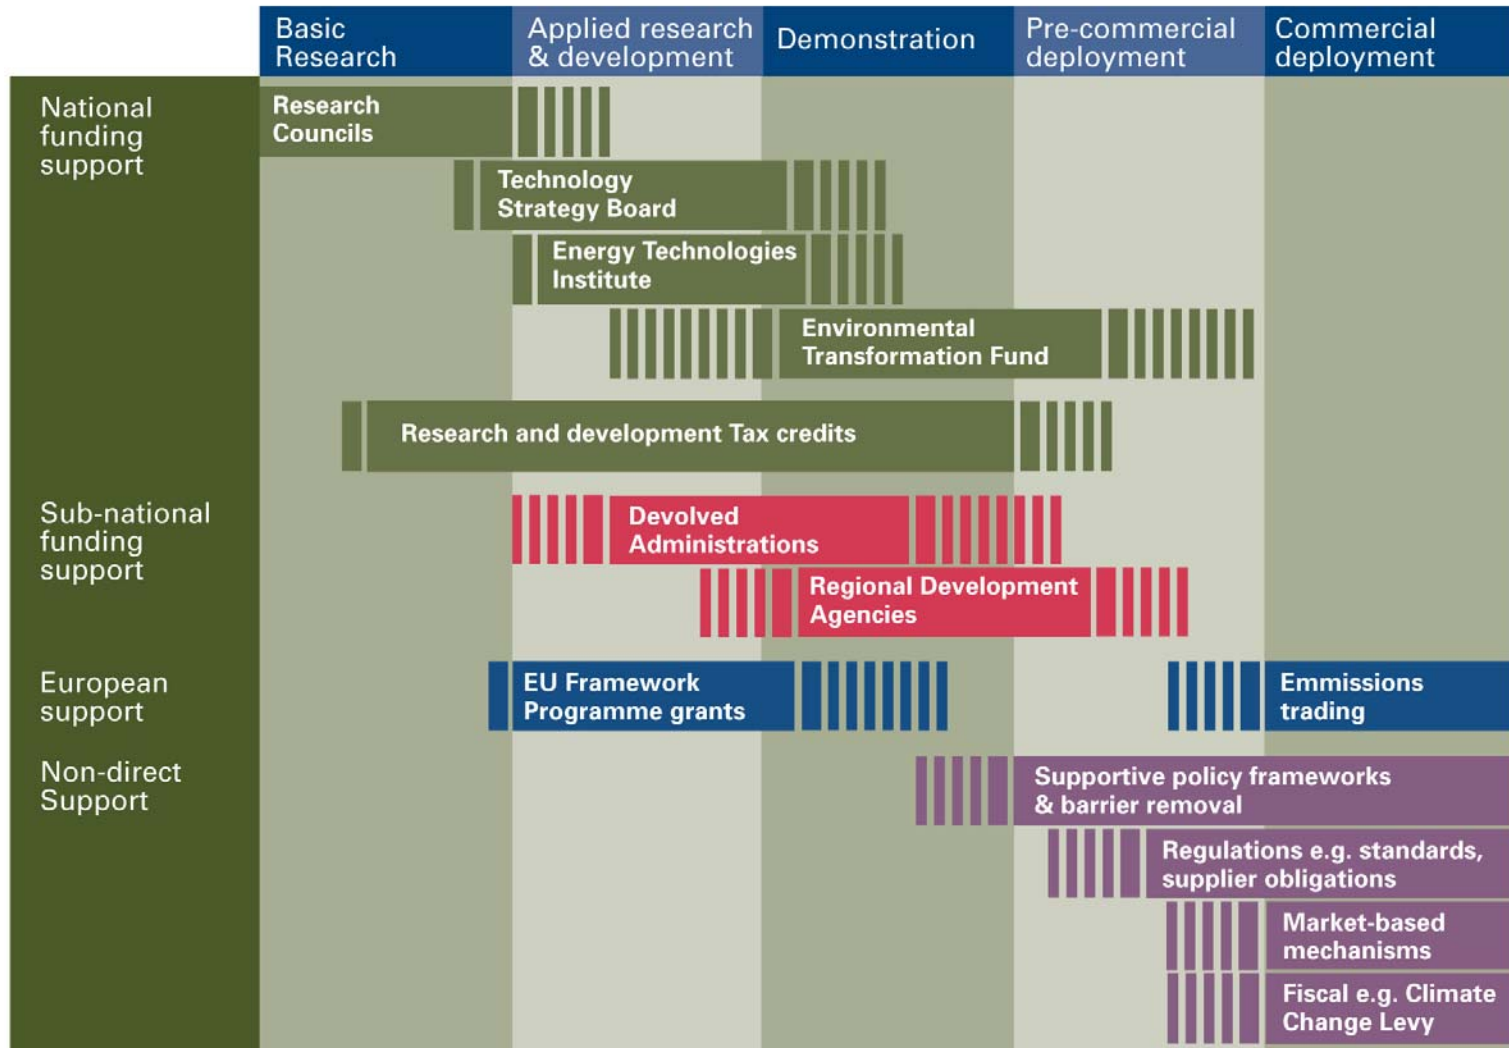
Basic Research

Applied research & development

Demonstration

Pre-commercial deployment

Commercial deployment

National funding support

Research Councils

Technology Strategy Board

Energy Technologies Institute

Environmental Transformation Fund

Research and development Tax credits

Sub-national funding support

Devolved Administrations

Regional Development Agencies

European support

EU Framework Programme grants

Emissions trading

Non-direct Support

Supportive policy frameworks & barrier removal

Regulations e.g. standards, supplier obligations

Market-based mechanisms

Fiscal e.g. Climate Change Levy